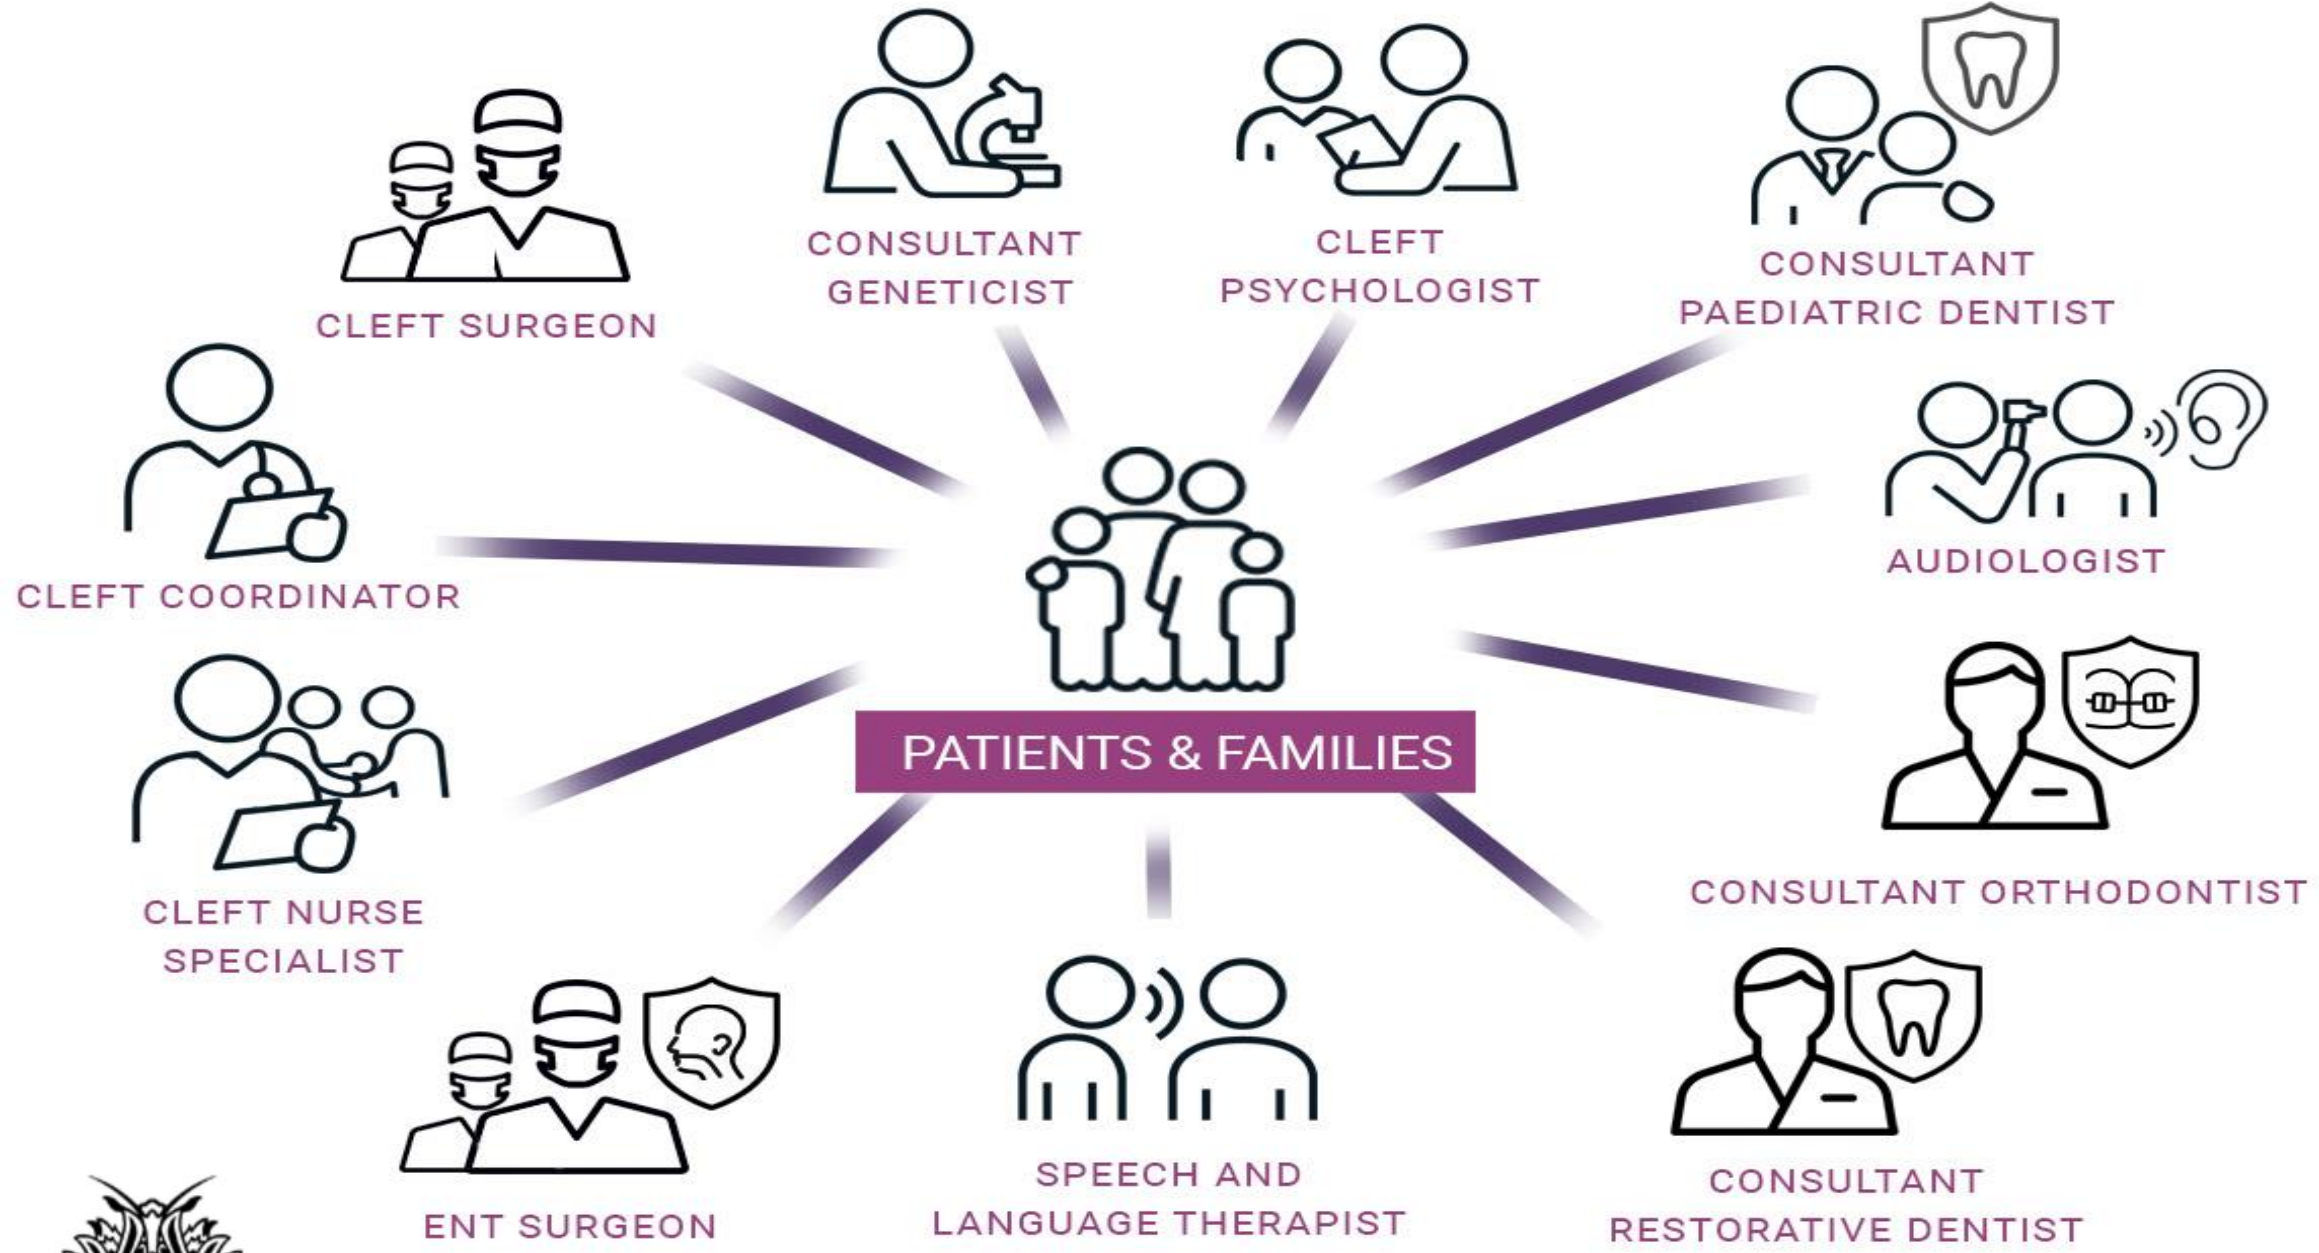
CLEFT SURGEON

CONSULTANT GENETICIST

CLEFT PSYCHOLOGIST

CONSULTANT PAEDIATRIC DENTIST

CLEFT COORDINATOR

AUDIOLOGIST

PATIENTS & FAMILIES

CLEFT NURSE SPECIALIST

CONSULTANT ORTHODONTIST

ENT SURGEON

SPEECH AND LANGUAGE THERAPIST

CONSULTANT RESTORATIVE DENTIST